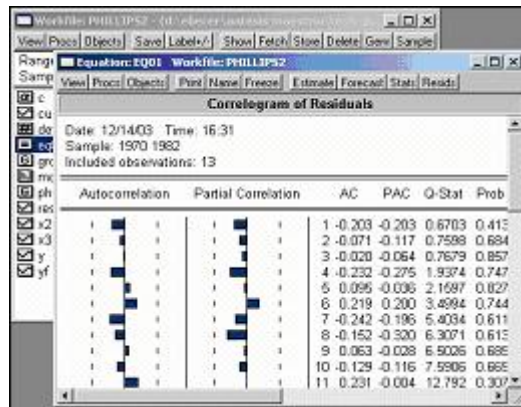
Workfile: PHILLIPS2 - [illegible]

View Procs Objects Save Label+/- Show Fetch Store Delete Genr Sample

Rang
Samp

c
cu
de
eq
gro
mo
ph
res
x2
x3
y
yf

Equation: EQ01 Workfile: PHILLIPS2

View Procs Objects Print Name Freeze Estimate Forecast Stats Resids

Correlogram of Residuals

Date: 12/14/03 Time: 16:31
Sample: 1970 1982
Included observations: 13

| Autocorrelation | Partial Correlation | | AC | PAC | Q-Stat | Prob |
|---|---|---|---|---|---|---|
| | | 1 | -0.203 | -0.203 | 0.6703 | 0.413 |
| | | 2 | -0.071 | -0.117 | 0.7598 | 0.684 |
| | | 3 | -0.020 | -0.064 | 0.7679 | 0.857 |
| | | 4 | -0.232 | -0.275 | 1.9374 | 0.747 |
| | | 5 | 0.095 | -0.036 | 2.1597 | 0.827 |
| | | 6 | 0.219 | 0.200 | 3.4994 | 0.744 |
| | | 7 | -0.242 | -0.196 | 5.4034 | 0.611 |
| | | 8 | -0.152 | -0.320 | 6.3071 | 0.613 |
| | | 9 | 0.063 | -0.028 | 6.5026 | 0.689 |
| | | 10 | -0.129 | -0.116 | 7.5906 | 0.669 |
| | | 11 | 0.231 | 0.004 | 12.792 | 0.307 |